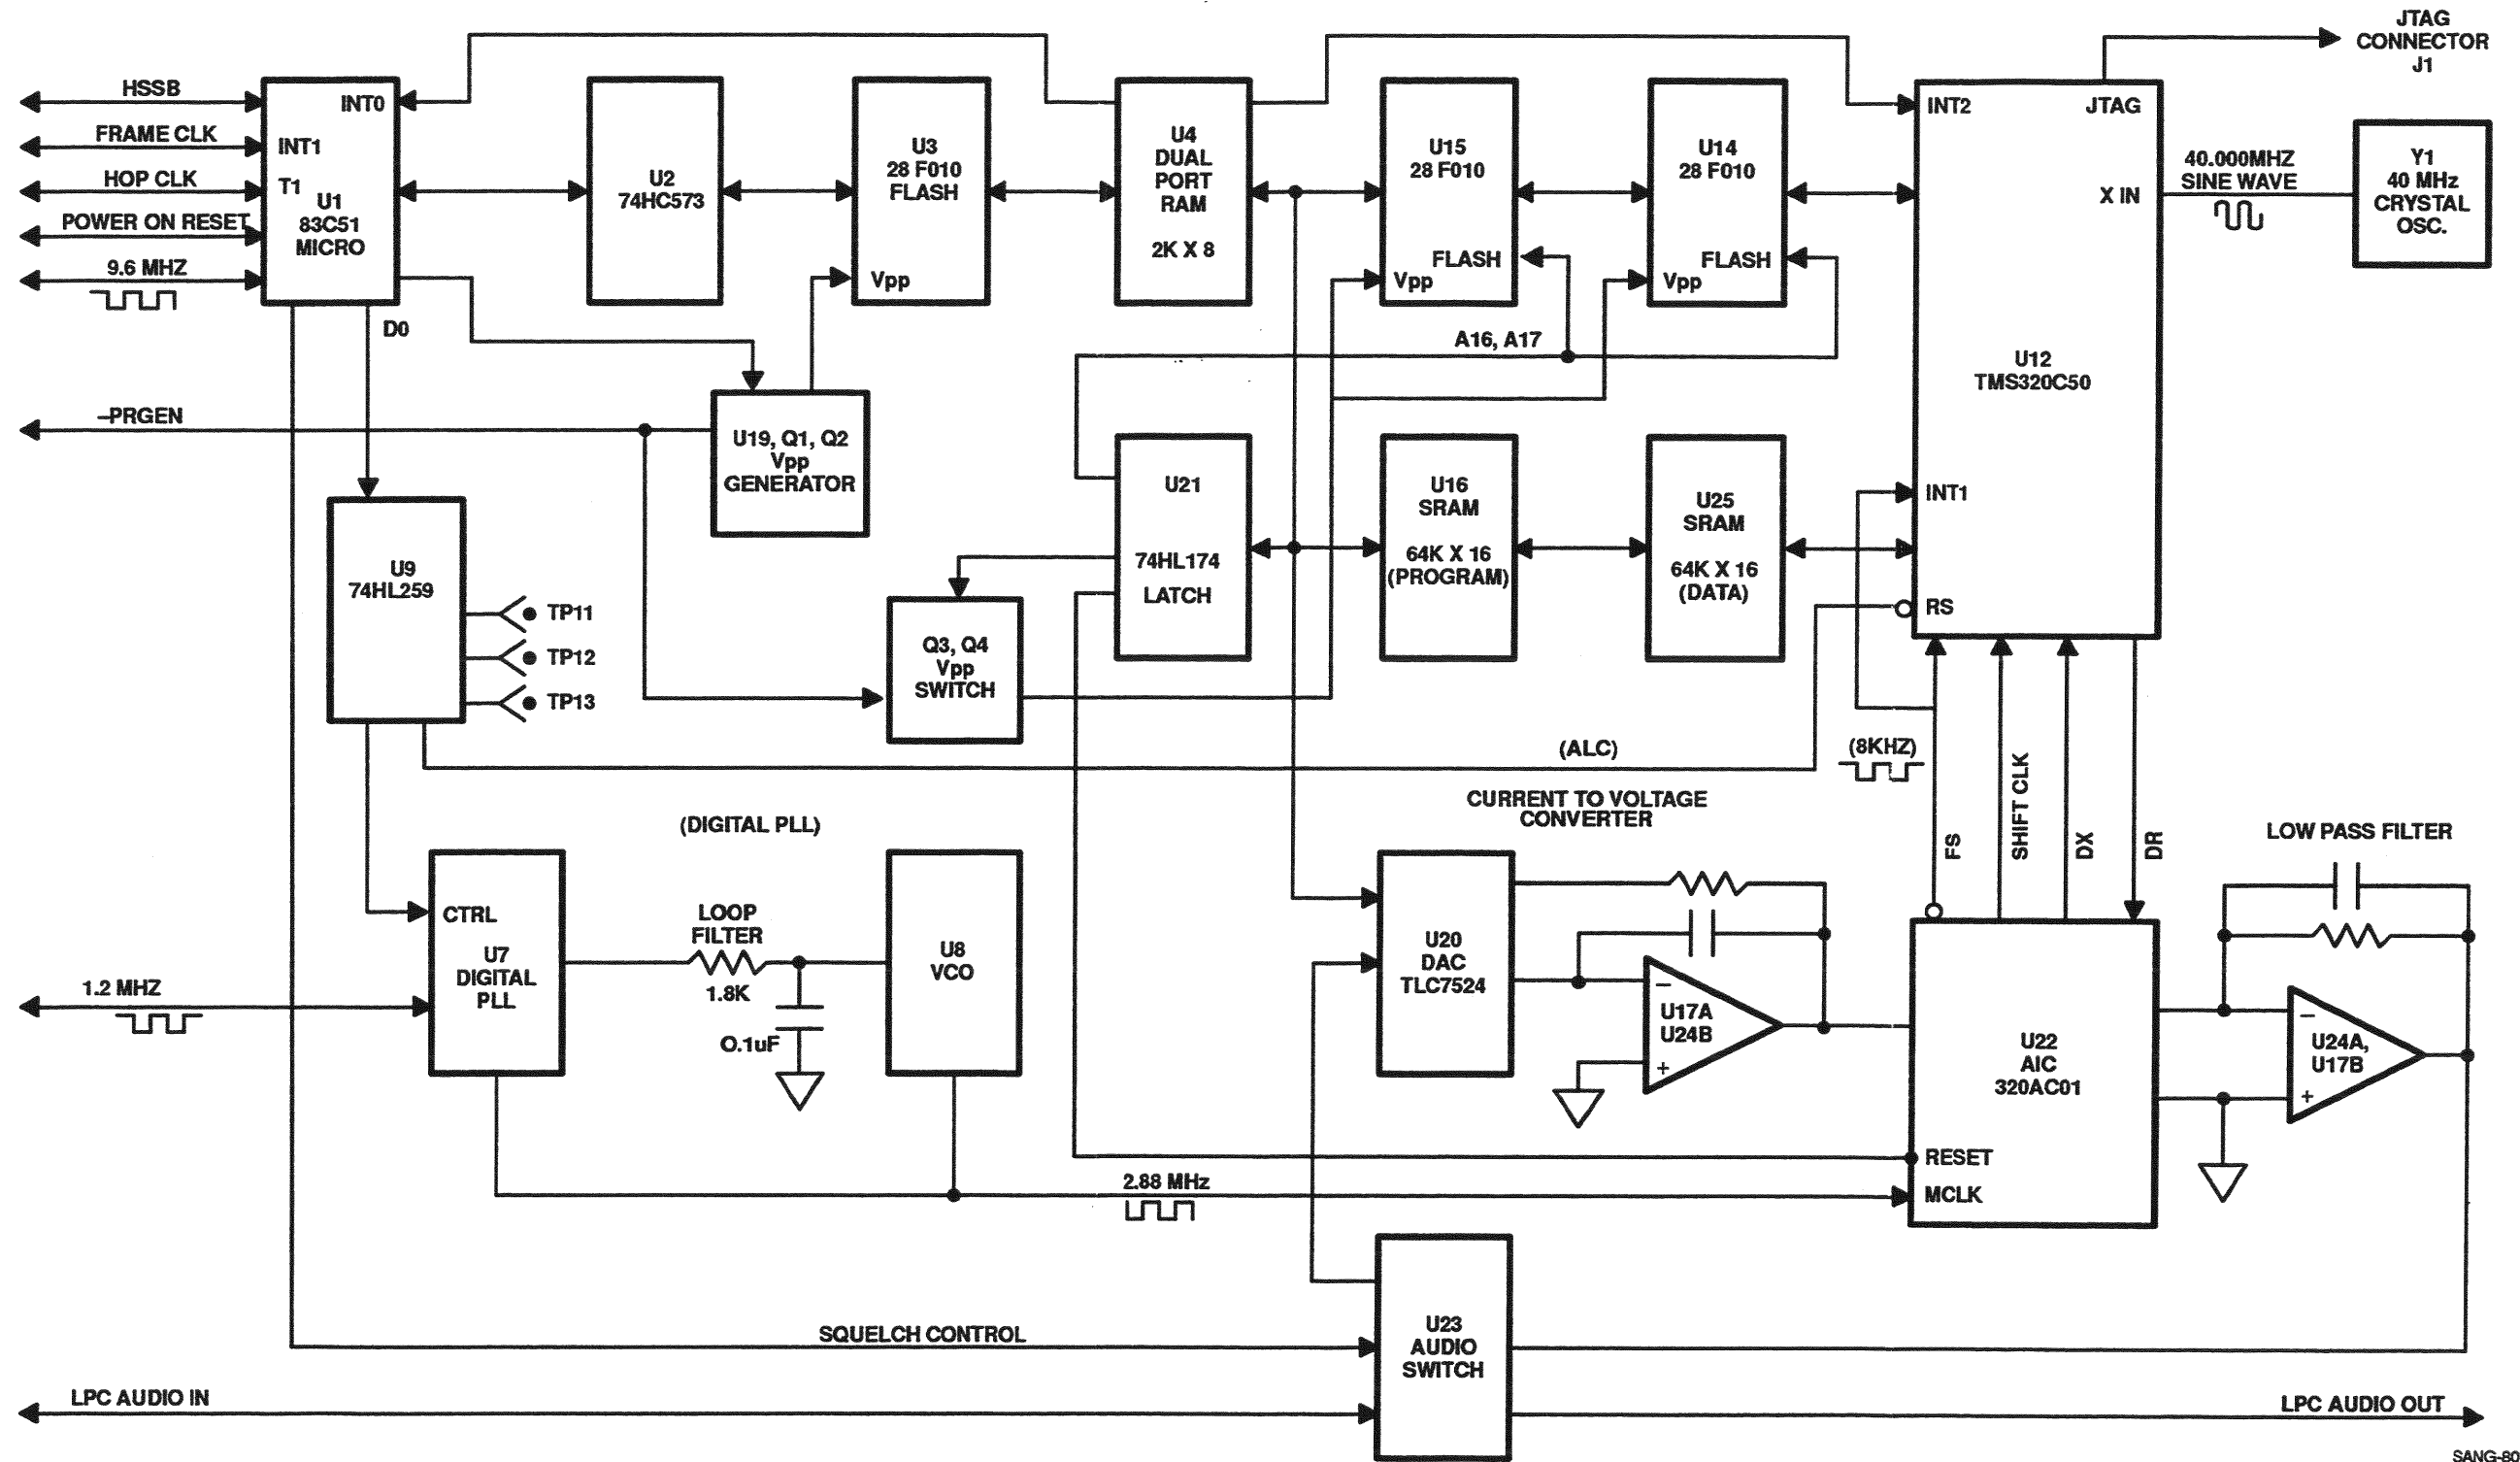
JTAG CONNECTOR J1

HSSB
FRAME CLK
HOP CLK
POWER ON RESET
9.6 MHZ

INT0
INT1
T1
U1
83C51
MICRO

D0

U2
74HC573

U3
28 F010
FLASH
Vpp

U4
DUAL
PORT
RAM
2K X 8

U15
28 F010
FLASH
Vpp

U14
28 F010
FLASH
Vpp

A16, A17

INT2
JTAG
X IN
U12
TMS320C50
INT1
RS

40.000MHZ
SINE WAVE

Y1
40 MHz
CRYSTAL
OSC.

–PRGEN

U19, Q1, Q2
Vpp
GENERATOR

U9
74HL259
TP11
TP12
TP13

U21
74HL174
LATCH

U16
SRAM
64K X 16
(PROGRAM)

U25
SRAM
64K X 16
(DATA)

Q3, Q4
Vpp
SWITCH

(ALC)
(8KHZ)

FS
SHIFT CLK
DX
DR

CURRENT TO VOLTAGE
CONVERTER

(DIGITAL PLL)

LOW PASS FILTER

CTRL
U7
DIGITAL
PLL

1.2 MHZ

LOOP
FILTER
1.8K
0.1uF

U8
VCO

U20
DAC
TLC7524

U17A
U24B

U22
AIC
320AC01
RESET
MCLK

U24A,
U17B

2.88 MHz

SQUELCH CONTROL

U23
AUDIO
SWITCH

LPC AUDIO IN
LPC AUDIO OUT

SANG-80